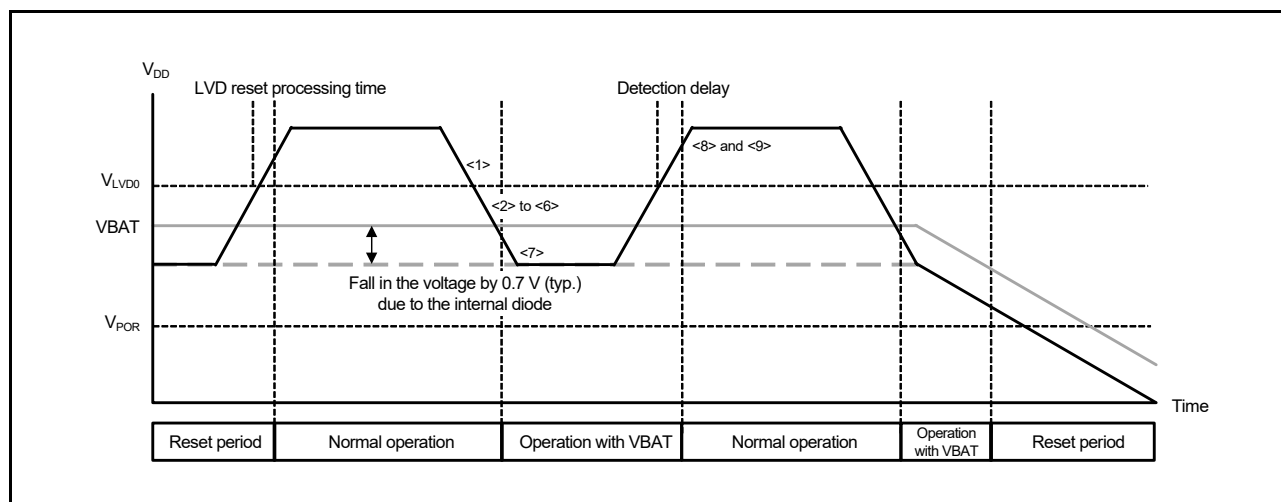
$V_{DD}$

LVD reset processing time

Detection delay

<1>

<8> and <9>

$V_{LVD0}$

<2> to <6>

VBAT

<7>

Fall in the voltage by 0.7 V (typ.) due to the internal diode

$V_{POR}$

Time

| Reset period | Normal operation | Operation with VBAT | Normal operation | Operation with VBAT | Reset period |
|---|---|---|---|---|---|